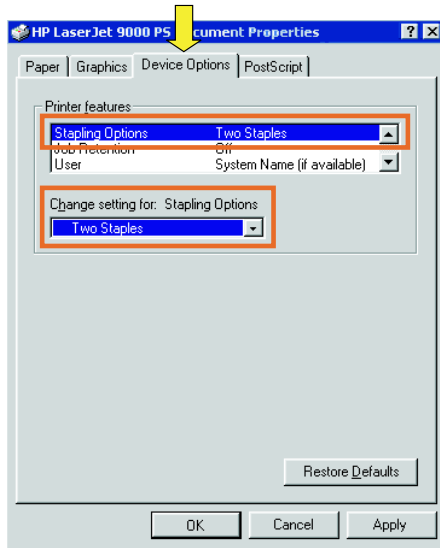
HP LaserJet 9000 PS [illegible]cument Properties

? X

Paper | Graphics | Device Options | PostScript

Printer features

| | |
|---|---|
| Stapling Options | Two Staples |
| Job Retention | Off |
| User | System Name (if available) |

Change setting for: Stapling Options

Two Staples

Restore Defaults

OK | Cancel | Apply